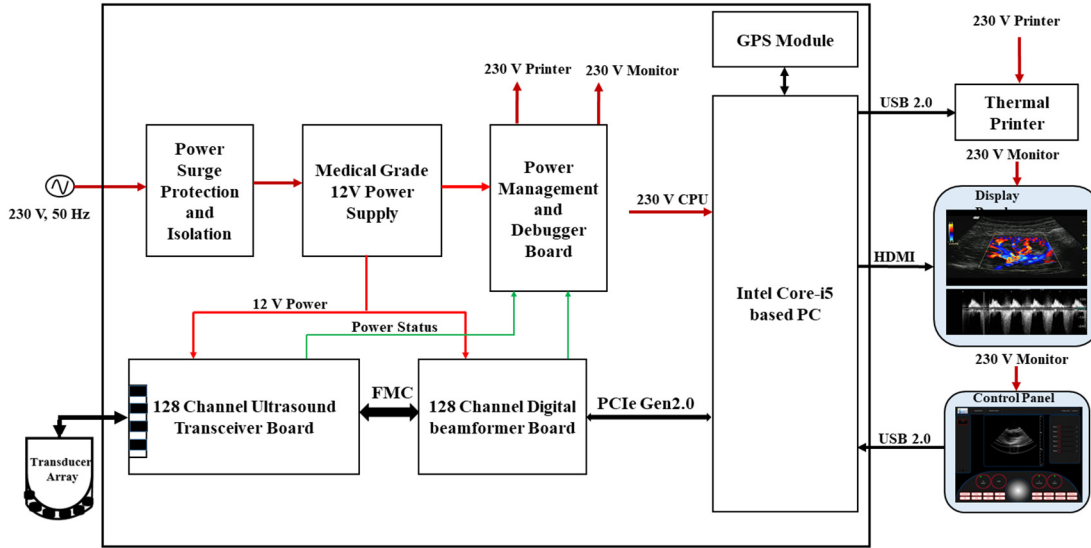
230 V, 50 Hz

Power Surge Protection and Isolation

Medical Grade 12V Power Supply

230 V Printer

230 V Monitor

Power Management and Debugger Board

230 V CPU

GPS Module

Intel Core-i5 based PC

USB 2.0

230 V Printer

Thermal Printer

230 V Monitor

Display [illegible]

HDMI

230 V Monitor

Control Panel

USB 2.0

12 V Power

Power Status

128 Channel Ultrasound Transceiver Board

FMC

128 Channel Digital beamformer Board

PCIe Gen2.0

Transducer Array